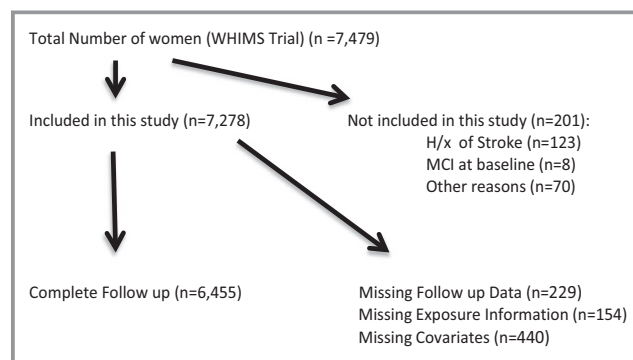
Total Number of women (WHIMS Trial) (n =7,479)

Included in this study (n=7,278)

Not included in this study (n=201):
H/x of Stroke (n=123)
MCI at baseline (n=8)
Other reasons (n=70)

Complete Follow up (n=6,455)

Missing Follow up Data (n=229)
Missing Exposure Information (n=154)
Missing Covariates (n=440)